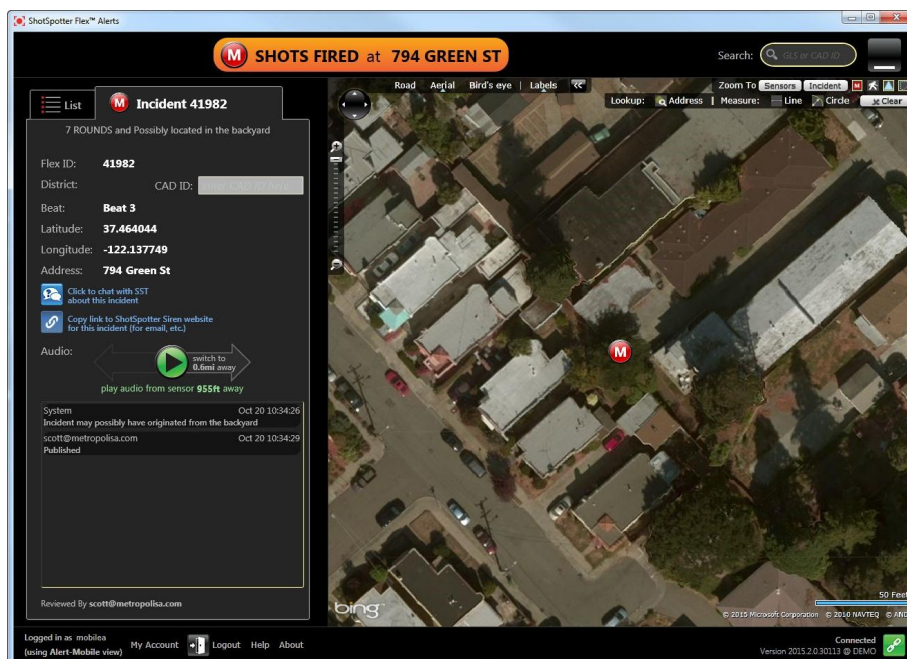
ShotSpotter Flex™ Alerts

M SHOTS FIRED at 794 GREEN ST

Search: GLS or CAD ID

List

M Incident 41982

7 ROUNDS and Possibly located in the backyard

Flex ID: 41982

District:

CAD ID: enter CAD ID here

Beat: Beat 3

Latitude: 37.464044

Longitude: -122.137749

Address: 794 Green St

Click to chat with SST about this incident

Copy link to ShotSpotter Siren website for this incident (for email, etc.)

Audio:

switch to 0.6mi away

play audio from sensor 955ft away

System Oct 20 10:34:26
Incident may possibly have originated from the backyard

scott@metropolisa.com Oct 20 10:34:29
Published

Reviewed By scott@metropolisa.com

Road Aerial Bird's eye | Labels

Zoom To Sensors Incident

Lookup: Address | Measure: Line Circle Clear

M

bing

50 Feet

© 2015 Microsoft Corporation © 2010 NAVTEQ © AND

Logged in as mobilea
(using Alert-Mobile view)

My Account Logout Help About

Connected
Version 2015.2.0.30113 @ DEMO